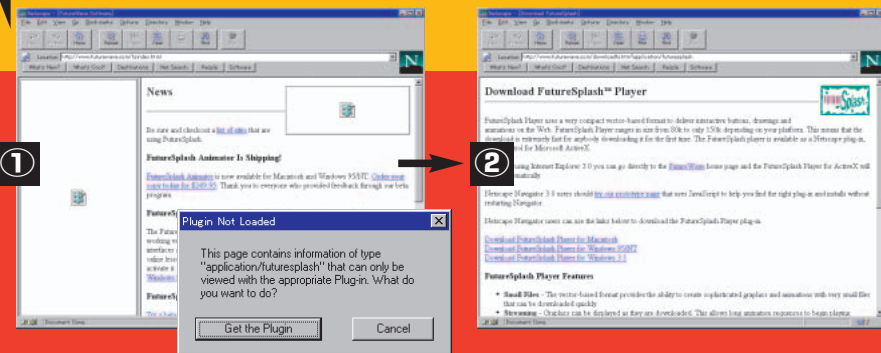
Netscape - [FutureWave Software]

File Edit View Go Bookmarks Options Directory Window Help

Location: http://www.futurewave.com/index.html

What's New! What's Cool! Destinations Net Search People Software

News

Be sure and checkout a list of sites that are using FutureSplash.

FutureSplash Animator Is Shipping!

FutureSplash Animator is now available for Macintosh and Windows 95/NT. Order your copy today for $249.95. Thank you to everyone who provided feedback through our beta program.

FutureSp

The Future working w interface value less activate it Windows

FutureSp

Document: Done

①

Plugin Not Loaded

This page contains information of type "application/futuresplash" that can only be viewed with the appropriate Plug-in. What do you want to do?

Get the Plugin

Cancel

②

Netscape - [Download FutureSplash]

File Edit View Go Bookmarks Options Directory Window Help

Location: http://www.futurewave.com/downloads/splashplayer.html

What's New! What's Cool! Destinations Net Search People Software

Download FutureSplash™ Player

FutureSplash Player uses a very compact vector-based format to deliver interactive buttons, drawings and animations on the Web. FutureSplash Player ranges in size from 80k to only 150k depending on your platform. This means that the download is relatively fast for anybody downloading it for the first time. The FutureSplash player is available as a Netscape plug-in, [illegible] for Microsoft ActiveX.

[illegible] Internet Explorer 3.0 you can go directly to the FutureWave home page and the FutureSplash Player for ActiveX will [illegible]matically.

Netscape Navigator 3.0 users should try our no-brainer page that uses JavaScript to help you find the right plug-in and installs without restarting Navigator.

Netscape Navigator users can use the links below to download the FutureSplash Player plug-in.

Download FutureSplash Player for Macintosh
Download FutureSplash Player for Windows 95/NT
Download FutureSplash Player for Windows 3.1

FutureSplash Player Features

• Small Files - The vector-based format provides the ability to create sophisticated graphics and animations with very small files that can be downloaded quickly.
• Streaming - Graphics can be displayed as they are downloaded. This allows long animation sequences to begin playing

Document: Done